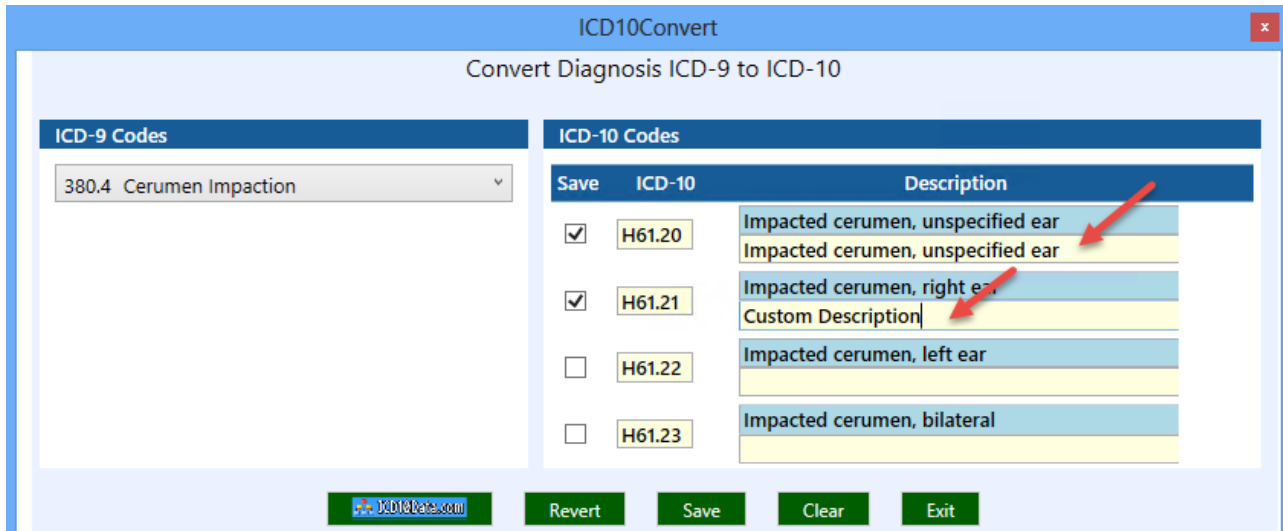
ICD10Convert

x

Convert Diagnosis ICD-9 to ICD-10

ICD-9 Codes

380.4 Cerumen Impaction

ICD-10 Codes

| Save | ICD-10 | Description |
|---|---|---|
| ☑ | H61.20 | Impacted cerumen, unspecified ear<br>Impacted cerumen, unspecified ear |
| ☑ | H61.21 | Impacted cerumen, right ear<br>Custom Description |
| ☐ | H61.22 | Impacted cerumen, left ear |
| ☐ | H61.23 | Impacted cerumen, bilateral |

ICD10Data.com

Revert

Save

Clear

Exit